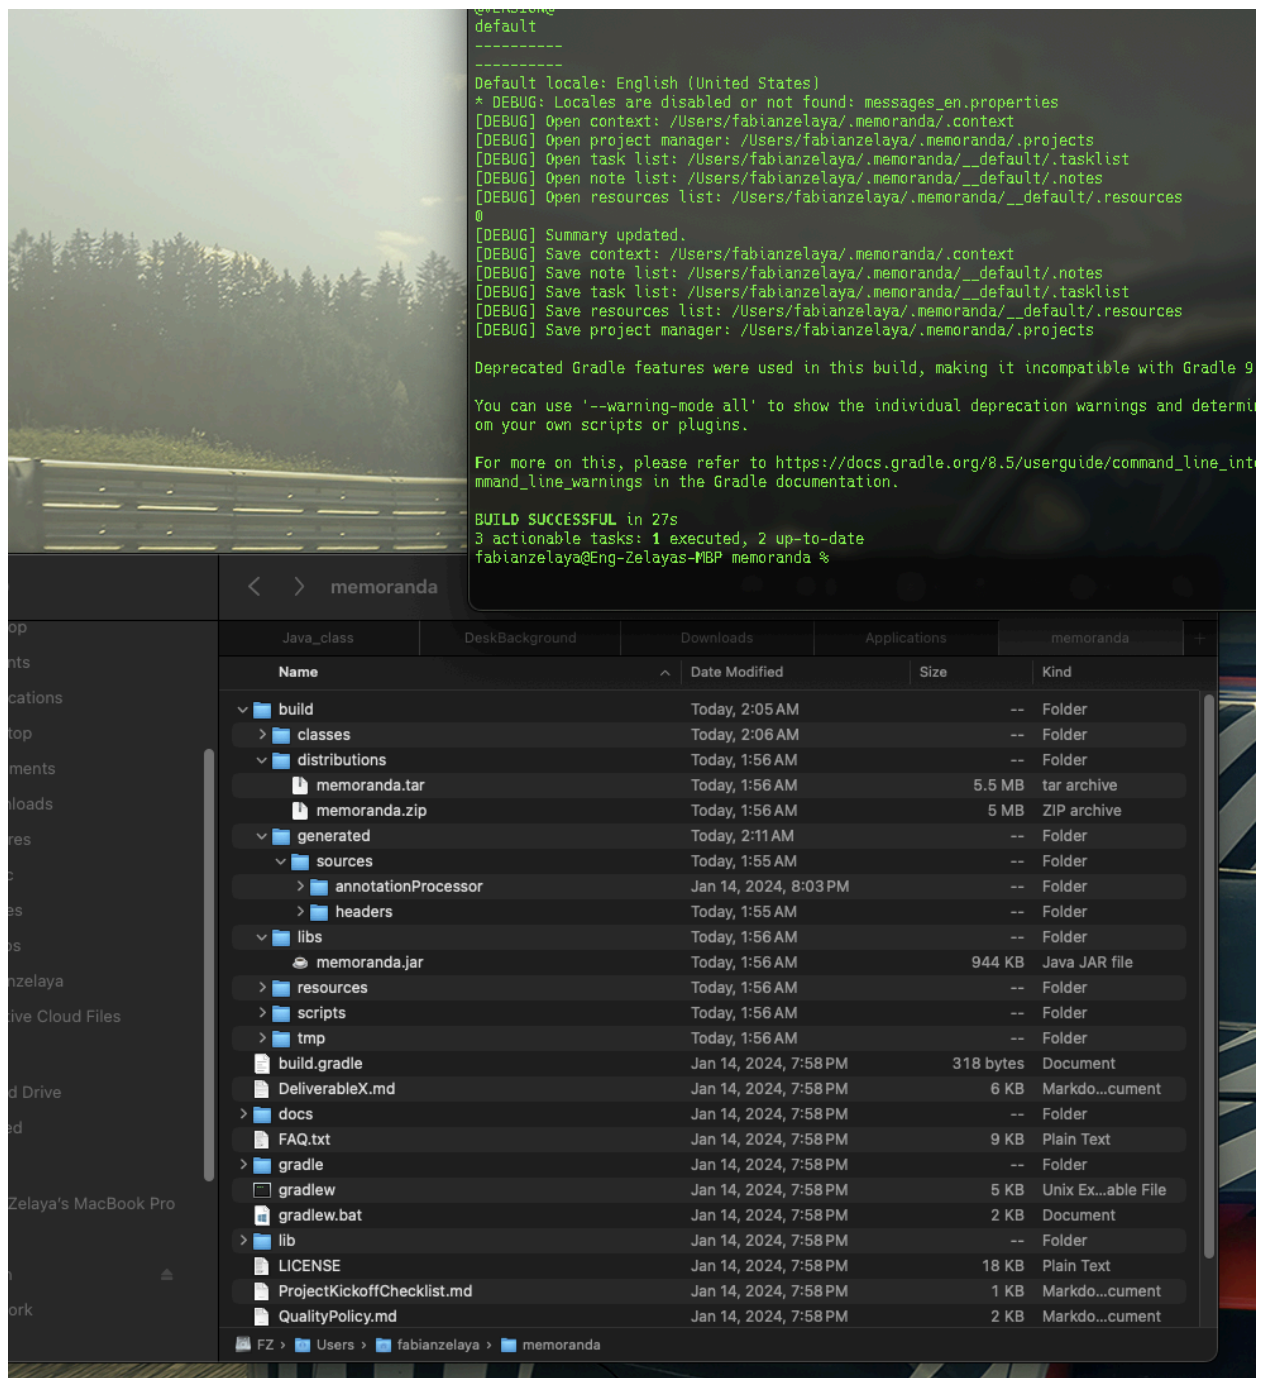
default
----------
----------
Default locale: English (United States)
* DEBUG: Locales are disabled or not found: messages_en.properties
[DEBUG] Open context: /Users/fabianzelaya/.memoranda/.context
[DEBUG] Open project manager: /Users/fabianzelaya/.memoranda/.projects
[DEBUG] Open task list: /Users/fabianzelaya/.memoranda/__default/.tasklist
[DEBUG] Open note list: /Users/fabianzelaya/.memoranda/__default/.notes
[DEBUG] Open resources list: /Users/fabianzelaya/.memoranda/__default/.resources
0
[DEBUG] Summary updated.
[DEBUG] Save context: /Users/fabianzelaya/.memoranda/.context
[DEBUG] Save note list: /Users/fabianzelaya/.memoranda/__default/.notes
[DEBUG] Save task list: /Users/fabianzelaya/.memoranda/__default/.tasklist
[DEBUG] Save resources list: /Users/fabianzelaya/.memoranda/__default/.resources
[DEBUG] Save project manager: /Users/fabianzelaya/.memoranda/.projects

Deprecated Gradle features were used in this build, making it incompatible with Gradle 9

You can use '--warning-mode all' to show the individual deprecation warnings and determi om your own scripts or plugins.

For more on this, please refer to https://docs.gradle.org/8.5/userguide/command_line_int mmand_line_warnings in the Gradle documentation.

BUILD SUCCESSFUL in 27s
3 actionable tasks: 1 executed, 2 up-to-date
fabianzelaya@Eng-Zelayas-MBP memoranda %

memoranda

op
nts
cations
top
ments
nloads
res
c
es
ps
nzelaya
ive Cloud Files
d Drive
ed
Zelaya's MacBook Pro
ork

Java_class | DeskBackground | Downloads | Applications | memoranda

| Name | Date Modified | Size | Kind |
|---|---|---|---|
| build | Today, 2:05 AM | -- | Folder |
| classes | Today, 2:06 AM | -- | Folder |
| distributions | Today, 1:56 AM | -- | Folder |
| memoranda.tar | Today, 1:56 AM | 5.5 MB | tar archive |
| memoranda.zip | Today, 1:56 AM | 5 MB | ZIP archive |
| generated | Today, 2:11 AM | -- | Folder |
| sources | Today, 1:55 AM | -- | Folder |
| annotationProcessor | Jan 14, 2024, 8:03 PM | -- | Folder |
| headers | Today, 1:55 AM | -- | Folder |
| libs | Today, 1:56 AM | -- | Folder |
| memoranda.jar | Today, 1:56 AM | 944 KB | Java JAR file |
| resources | Today, 1:56 AM | -- | Folder |
| scripts | Today, 1:56 AM | -- | Folder |
| tmp | Today, 1:56 AM | -- | Folder |
| build.gradle | Jan 14, 2024, 7:58 PM | 318 bytes | Document |
| DeliverableX.md | Jan 14, 2024, 7:58 PM | 6 KB | Markdo...cument |
| docs | Jan 14, 2024, 7:58 PM | -- | Folder |
| FAQ.txt | Jan 14, 2024, 7:58 PM | 9 KB | Plain Text |
| gradle | Jan 14, 2024, 7:58 PM | -- | Folder |
| gradlew | Jan 14, 2024, 7:58 PM | 5 KB | Unix Ex...able File |
| gradlew.bat | Jan 14, 2024, 7:58 PM | 2 KB | Document |
| lib | Jan 14, 2024, 7:58 PM | -- | Folder |
| LICENSE | Jan 14, 2024, 7:58 PM | 18 KB | Plain Text |
| ProjectKickoffChecklist.md | Jan 14, 2024, 7:58 PM | 1 KB | Markdo...cument |
| QualityPolicy.md | Jan 14, 2024, 7:58 PM | 2 KB | Markdo...cument |

FZ › Users › fabianzelaya › memoranda